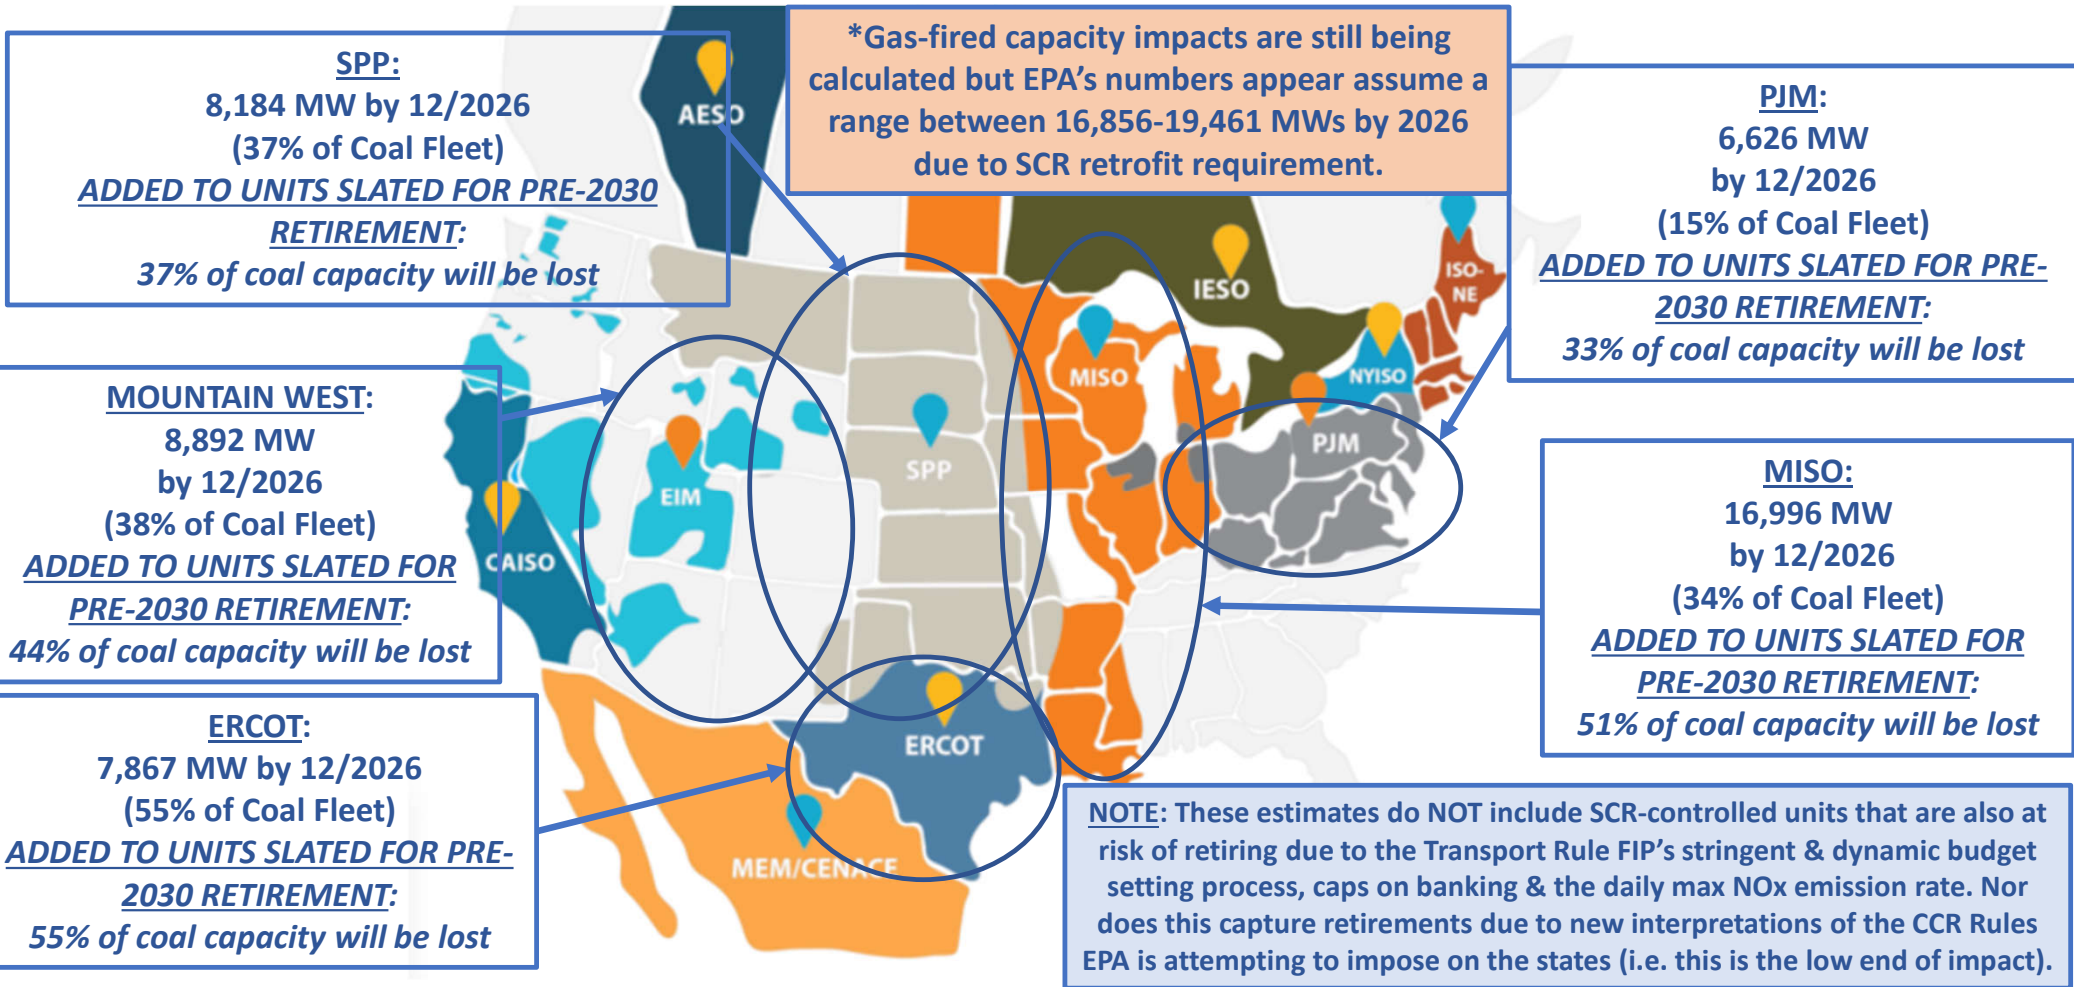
SPP:
8,184 MW by 12/2026
(37% of Coal Fleet)
ADDED TO UNITS SLATED FOR PRE-2030 RETIREMENT:
37% of coal capacity will be lost

*Gas-fired capacity impacts are still being calculated but EPA's numbers appear assume a range between 16,856-19,461 MWs by 2026 due to SCR retrofit requirement.

PJM:
6,626 MW
by 12/2026
(15% of Coal Fleet)
ADDED TO UNITS SLATED FOR PRE-2030 RETIREMENT:
33% of coal capacity will be lost

MOUNTAIN WEST:
8,892 MW
by 12/2026
(38% of Coal Fleet)
ADDED TO UNITS SLATED FOR PRE-2030 RETIREMENT:
44% of coal capacity will be lost

MISO:
16,996 MW
by 12/2026
(34% of Coal Fleet)
ADDED TO UNITS SLATED FOR PRE-2030 RETIREMENT:
51% of coal capacity will be lost

ERCOT:
7,867 MW by 12/2026
(55% of Coal Fleet)
ADDED TO UNITS SLATED FOR PRE-2030 RETIREMENT:
55% of coal capacity will be lost

AESO
IESO
ISO-NE
MISO
NYISO
PJM
SPP
EIM
CAISO
ERCOT
MEM/CENACE

NOTE: These estimates do NOT include SCR-controlled units that are also at risk of retiring due to the Transport Rule FIP's stringent & dynamic budget setting process, caps on banking & the daily max NOx emission rate. Nor does this capture retirements due to new interpretations of the CCR Rules EPA is attempting to impose on the states (i.e. this is the low end of impact).